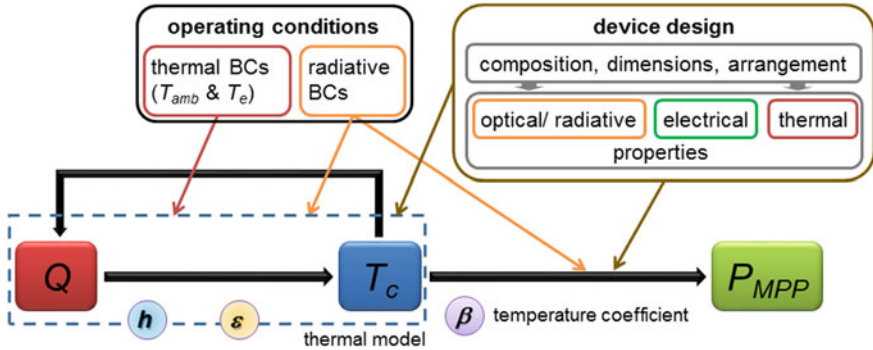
operating conditions

thermal BCs ($T_{amb}$ & $T_e$)

radiative BCs

device design

composition, dimensions, arrangement

optical/ radiative

electrical

thermal

properties

$Q$

$T_c$

$P_{MPP}$

$h$

$\varepsilon$

$\beta$ temperature coefficient

thermal model